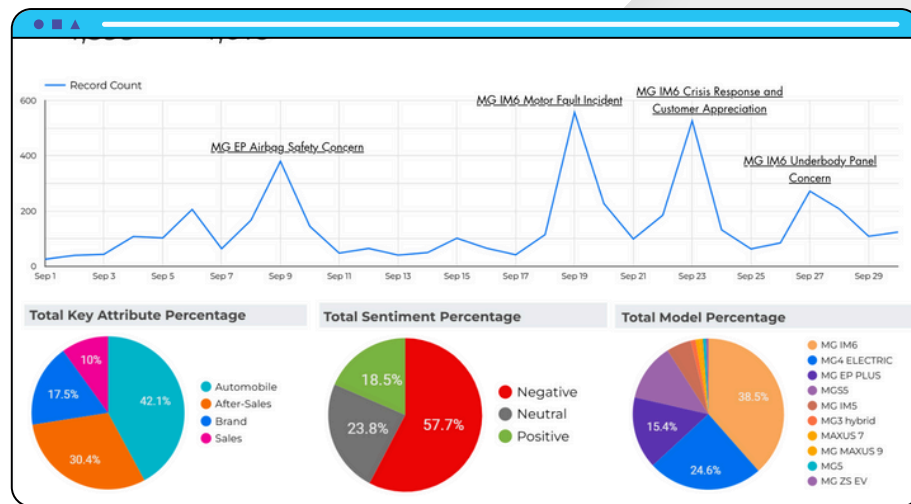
Record Count

600

400

200

0

Sep 1 Sep 3 Sep 5 Sep 7 Sep 9 Sep 11 Sep 13 Sep 15 Sep 17 Sep 19 Sep 21 Sep 23 Sep 25 Sep 27 Sep 29

MG EP Airbag Safety Concern

MG IM6 Motor Fault Incident

MG IM6 Crisis Response and Customer Appreciation

MG IM6 Underbody Panel Concern

Total Key Attribute Percentage

10%

17.5%

42.1%

30.4%

Automobile

After-Sales

Brand

Sales

Total Sentiment Percentage

18.5%

23.8%

57.7%

Negative

Neutral

Positive

Total Model Percentage

38.5%

15.4%

24.6%

MG IM6

MG4 ELECTRIC

MG EP PLUS

MG5S

MG IM5

MG3 hybrid

MAXUS 7

MG MAXUS 9

MG5

MG ZS EV